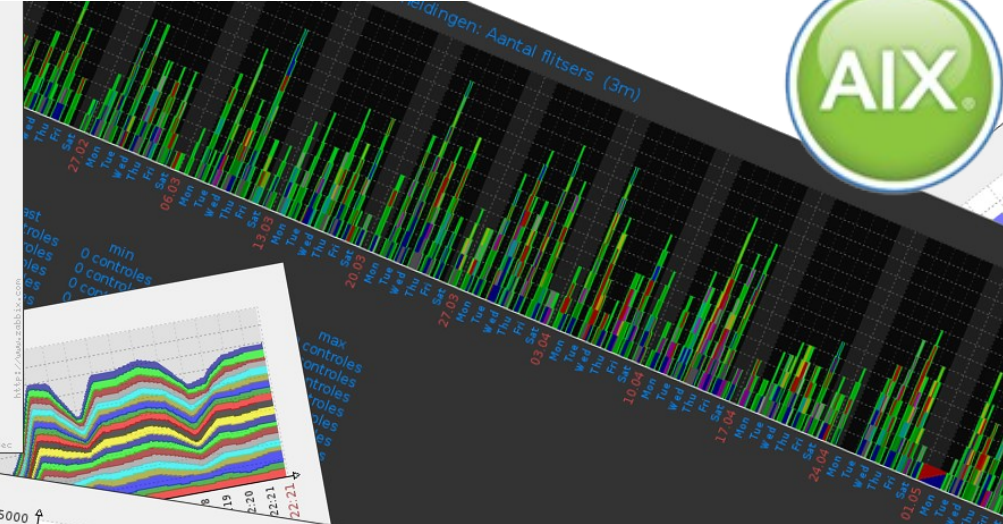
ldingen: Aantal flitsers (3m)

AIX

Sat 27.02 Mon Tue Wed Thu Fri Sat 06.03 Mon Tue Wed Thu Fri Sat 13.03 Mon Tue Wed Thu Fri Sat 20.03 Mon Tue Wed Thu Fri Sat 27.03 Mon Tue Wed Thu Fri Sat 03.04 Mon Tue Wed Thu Fri Sat 10.04 Mon Tue Wed Thu Fri Sat 17.04 Mon Tue Wed Thu Fri Sat 24.04 Mon Tue Wed Thu Fri Sat 01.05 Mon Tue

ast
controles
oles
oles
oles

min
0 controles
0 controles
0 contro

max
controles
controles
ontroles
ontroles
troles
les
es

http://www.zabbix.com

ec

5000

19
22:20
22:21
22:21